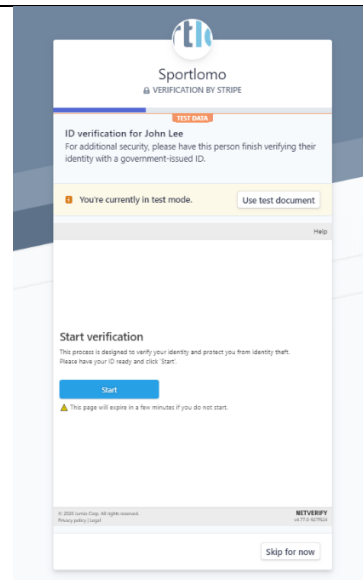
Sportlomo
VERIFICATION BY STRIPE

TEST DATA

ID verification for John Lee
For additional security, please have this person finish verifying their identity with a government-issued ID.

You're currently in test mode.
Use test document

Help

Start verification
This process is designed to verify your identity and protect you from identity theft. Please have your ID ready and click 'Start'.

Start

This page will expire in a few minutes if you do not start.

© 2020 Jumio Corp. All rights reserved.
Privacy policy | Legal

NETVERIFY
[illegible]

Skip for now